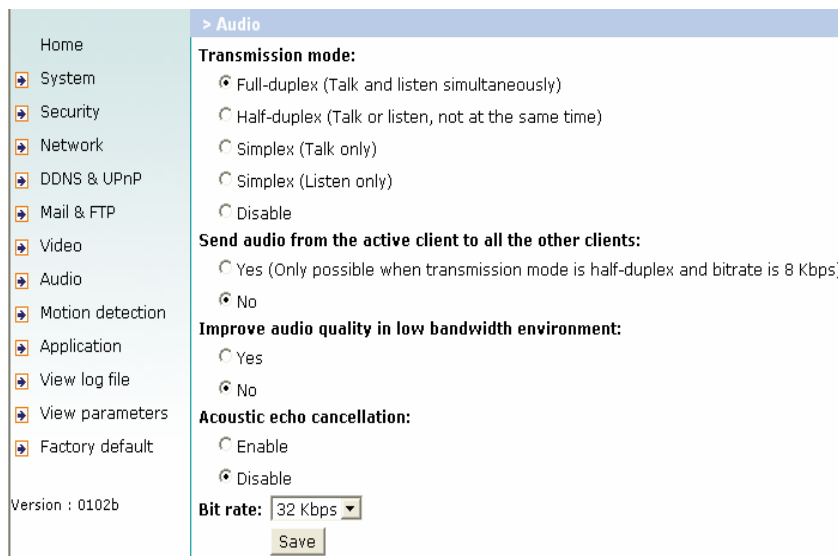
Home
System
Security
Network
DDNS & UPnP
Mail & FTP
Video
Audio
Motion detection
Application
View log file
View parameters
Factory default

Version : 0102b

> Audio

Transmission mode:

Full-duplex (Talk and listen simultaneously)

Half-duplex (Talk or listen, not at the same time)

Simplex (Talk only)

Simplex (Listen only)

Disable

Send audio from the active client to all the other clients:

Yes (Only possible when transmission mode is half-duplex and bitrate is 8 Kbps)

No

Improve audio quality in low bandwidth environment:

Yes

No

Acoustic echo cancellation:

Enable

Disable

Bit rate: 32 Kbps

Save